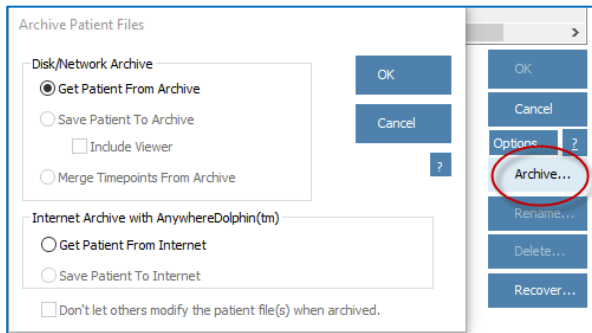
Archive Patient Files

Disk/Network Archive

Get Patient From Archive

Save Patient To Archive

Include Viewer

Merge Timepoints From Archive

OK

Cancel

?

Internet Archive with AnywhereDolphin(tm)

Get Patient From Internet

Save Patient To Internet

Don't let others modify the patient file(s) when archived.

>

OK

Cancel

Options

?

Archive...

Rename...

Delete...

Recover...